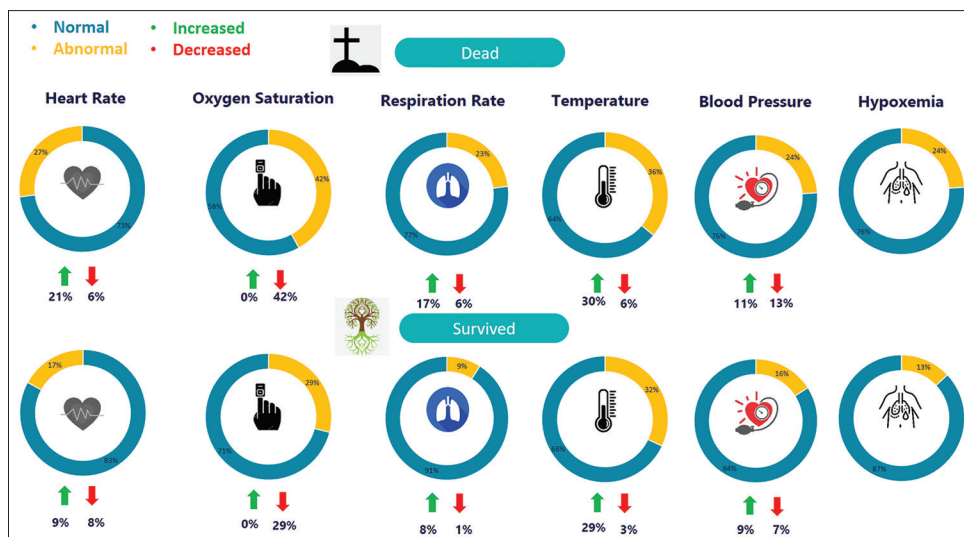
• Normal
• Abnormal
• Increased
• Decreased

Dead

Heart Rate
27%
73%
21% 6%

Oxygen Saturation
42%
58%
0% 42%

Respiration Rate
23%
77%
17% 6%

Temperature
36%
64%
30% 6%

Blood Pressure
24%
76%
11% 13%

Hypoxemia
24%
76%

Survived

Heart Rate
17%
83%
9% 8%

Oxygen Saturation
29%
71%
0% 29%

Respiration Rate
9%
91%
8% 1%

Temperature
32%
68%
29% 3%

Blood Pressure
16%
84%
9% 7%

Hypoxemia
13%
87%